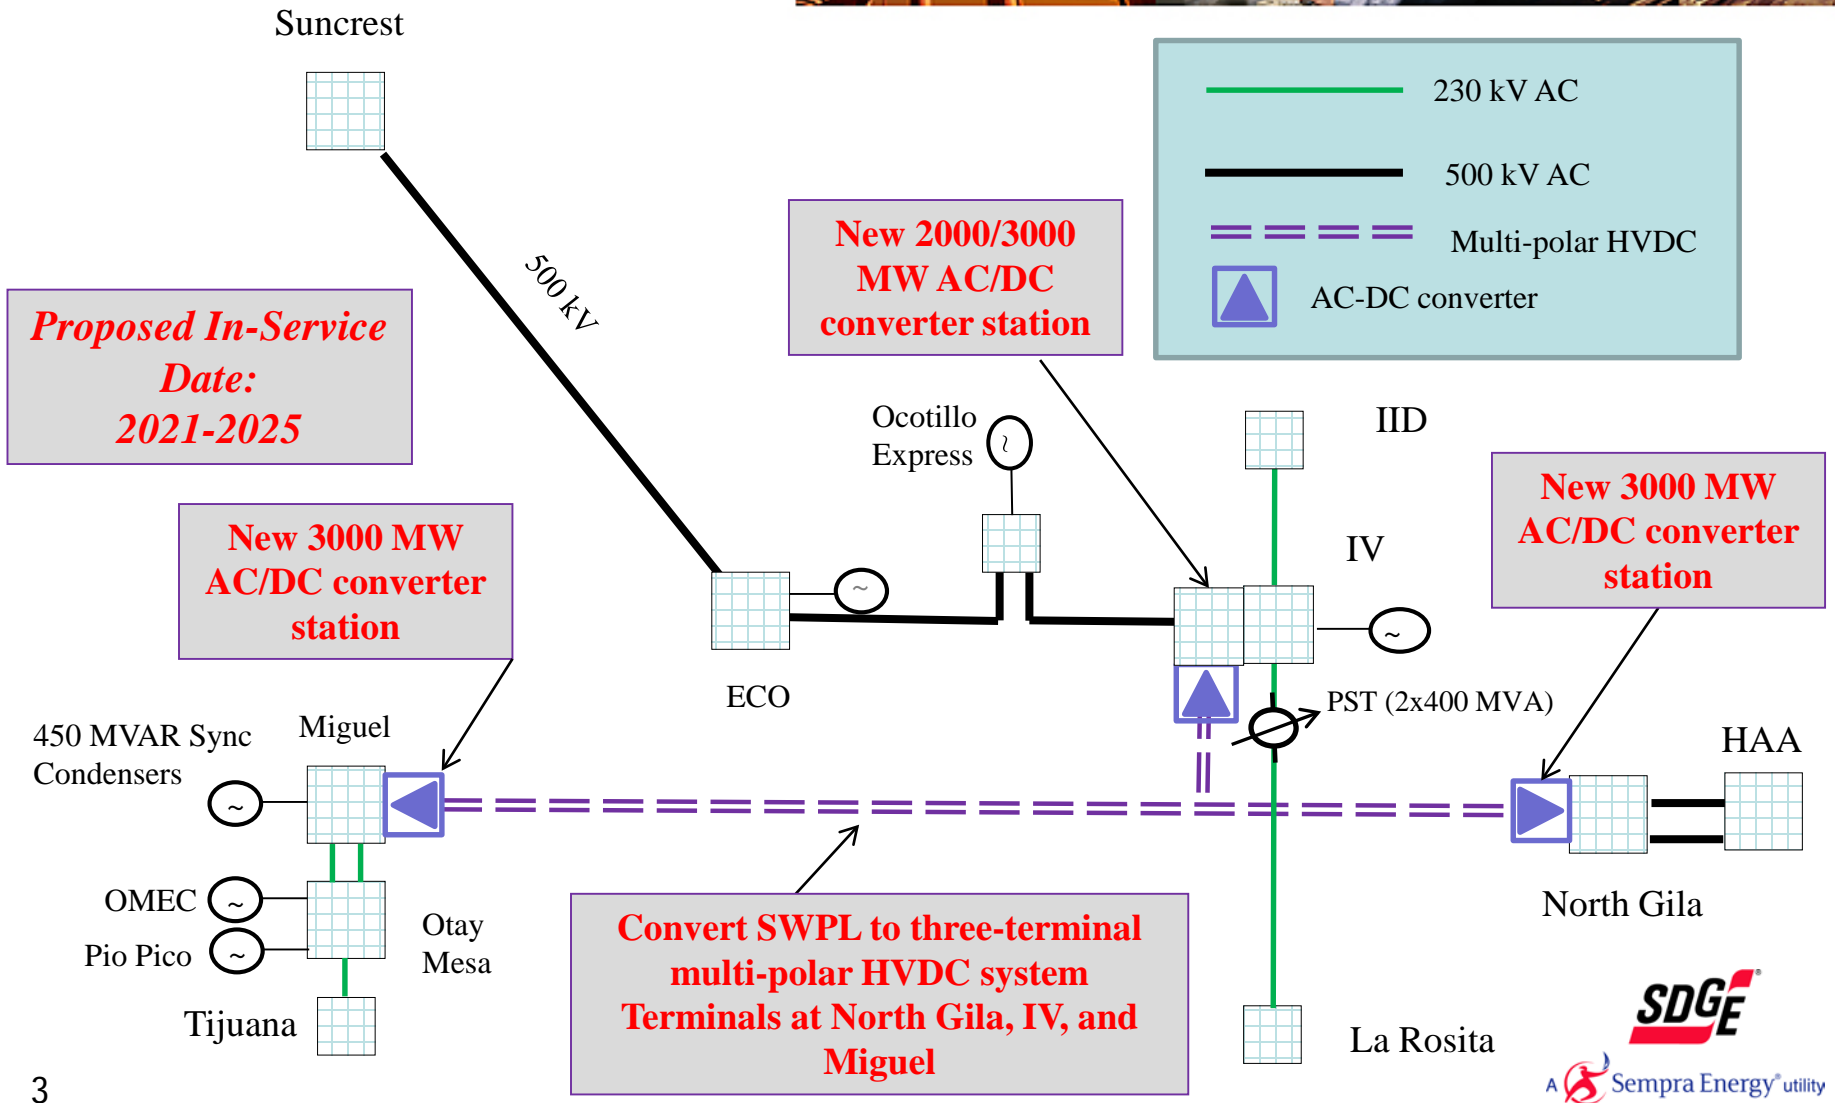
Suncrest

230 kV AC

500 kV AC

Multi-polar HVDC

AC-DC converter

500 kV

New 2000/3000 MW AC/DC converter station

Proposed In-Service Date: 2021-2025

Ocotillo Express

IID

New 3000 MW AC/DC converter station

IV

New 3000 MW AC/DC converter station

ECO

PST (2x400 MVA)

450 MVAR Sync Condensers

Miguel

HAA

OMEC

Pio Pico

Otay Mesa

Convert SWPL to three-terminal multi-polar HVDC system Terminals at North Gila, IV, and Miguel

North Gila

Tijuana

La Rosita

SDGE

A Sempra Energy utility

3